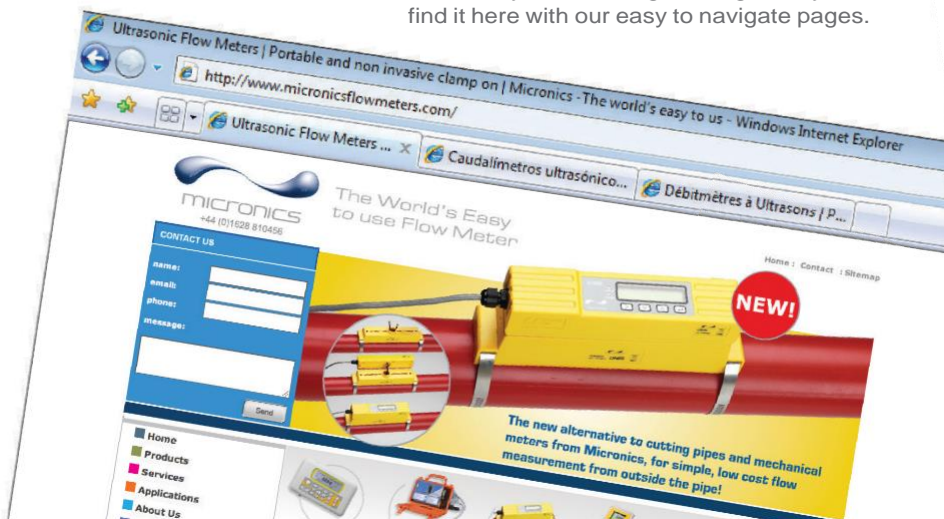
find it here with our easy to navigate pages.

Ultrasonic Flow Meters | Portable and non invasive clamp on | Micronics - The world's easy to us - Windows Internet Explorer

http://www.micronicsflowmeters.com/

Ultrasonic Flow Meters ... | Caudalímetros ultrasónico... | Débitmètres à Ultrasons | P...

micronics
+44 (0)1628 810456

The World's Easy to use Flow Meter

Home : Contact : Sitemap

CONTACT US
name:
email:
phone:
message:
Send

NEW!

The new alternative to cutting pipes and mechanical meters from Micronics, for simple, low cost flow measurement from outside the pipe!

Home
Products
Services
Applications
About Us